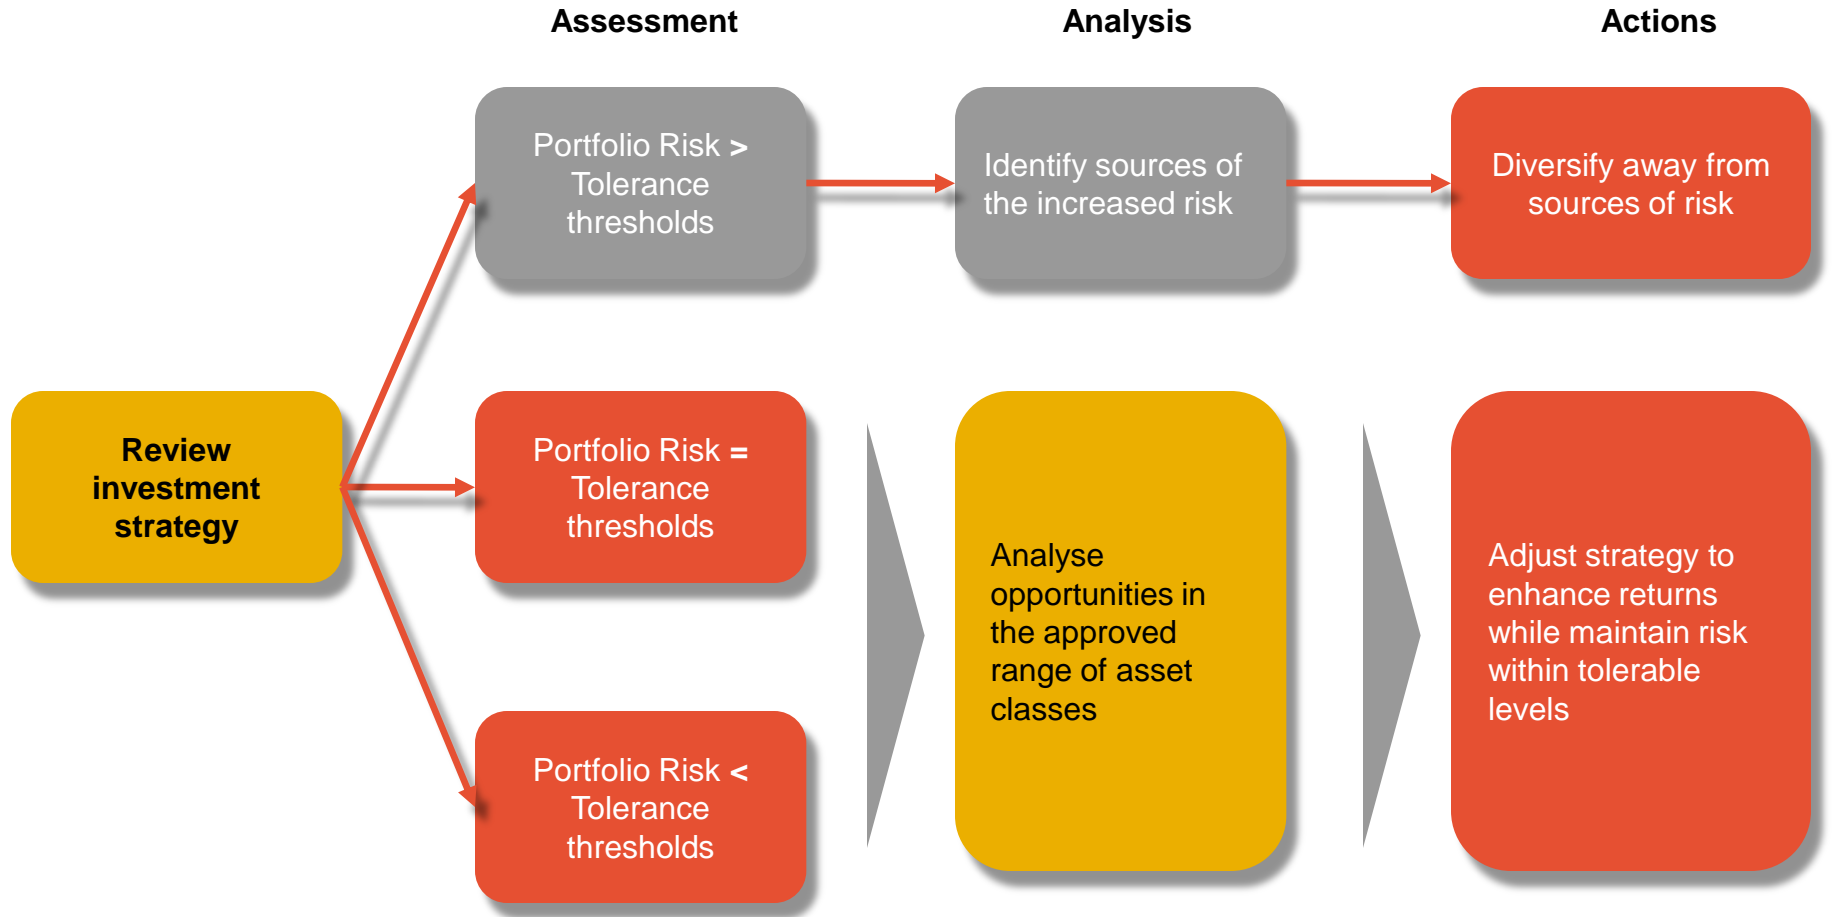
Assessment

Analysis

Actions

Review investment strategy

Portfolio Risk > Tolerance thresholds

Identify sources of the increased risk

Diversify away from sources of risk

Portfolio Risk = Tolerance thresholds

Analyse opportunities in the approved range of asset classes

Adjust strategy to enhance returns while maintain risk within tolerable levels

Portfolio Risk < Tolerance thresholds